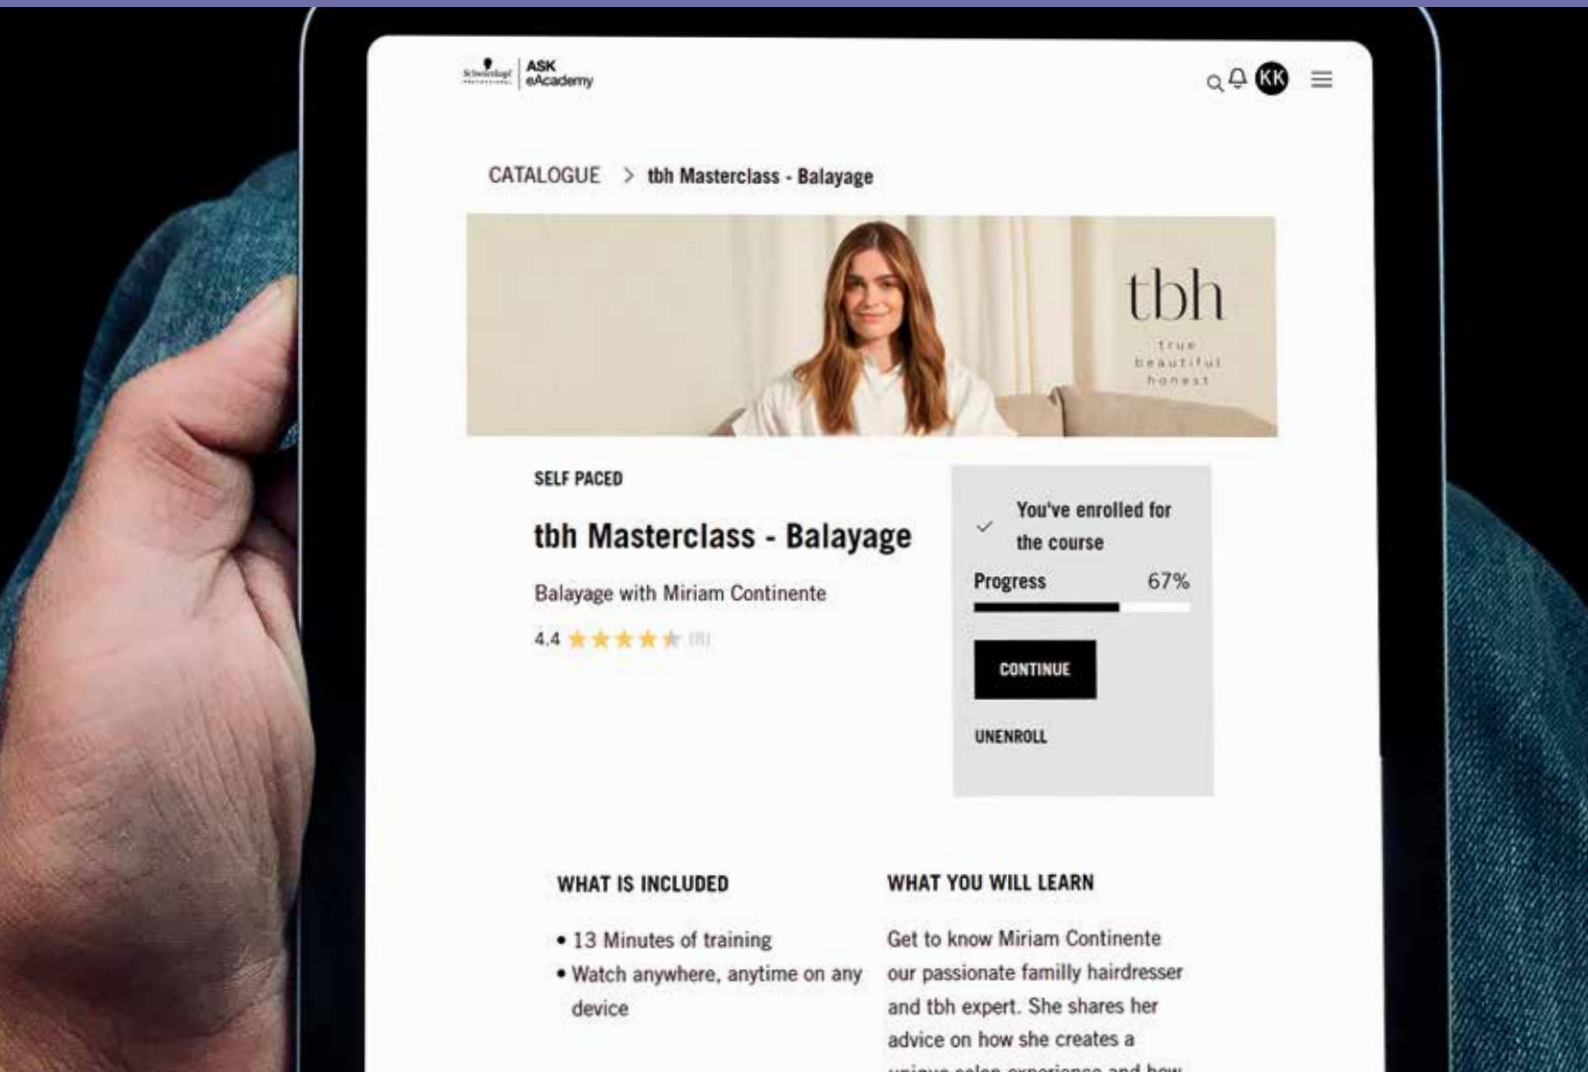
Schwarzkopf PROFESSIONAL | ASK eAcademy

KK

CATALOGUE > tbh Masterclass - Balayage

tbh
true
beautiful
honest

SELF PACED

tbh Masterclass - Balayage

Balayage with Miriam Continente

4.4 (8)

You've enrolled for the course

Progress 67%

CONTINUE

UNENROLL

WHAT IS INCLUDED

• 13 Minutes of training
• Watch anywhere, anytime on any device

WHAT YOU WILL LEARN

Get to know Miriam Continente our passionate familly hairdresser and tbh expert. She shares her advice on how she creates a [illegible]